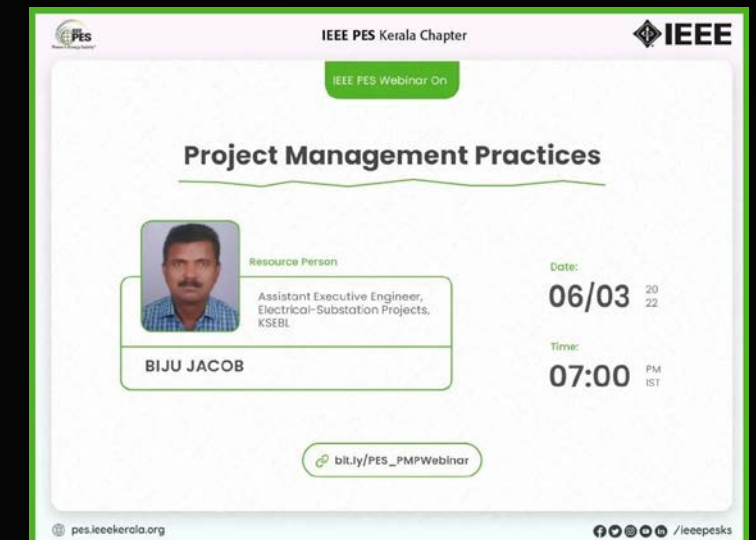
PES

IEEE PES Kerala Chapter

IEEE

IEEE PES Webinar On

Project Management Practices

Resource Person

Assistant Executive Engineer, Electrical-Substation Projects, KSEBL

BIJU JACOB

Date:

06/03 20 22

Time:

07:00 PM IST

bit.ly/PES_PMPWebinar

pes.ieeekerala.org

/ieeepesks